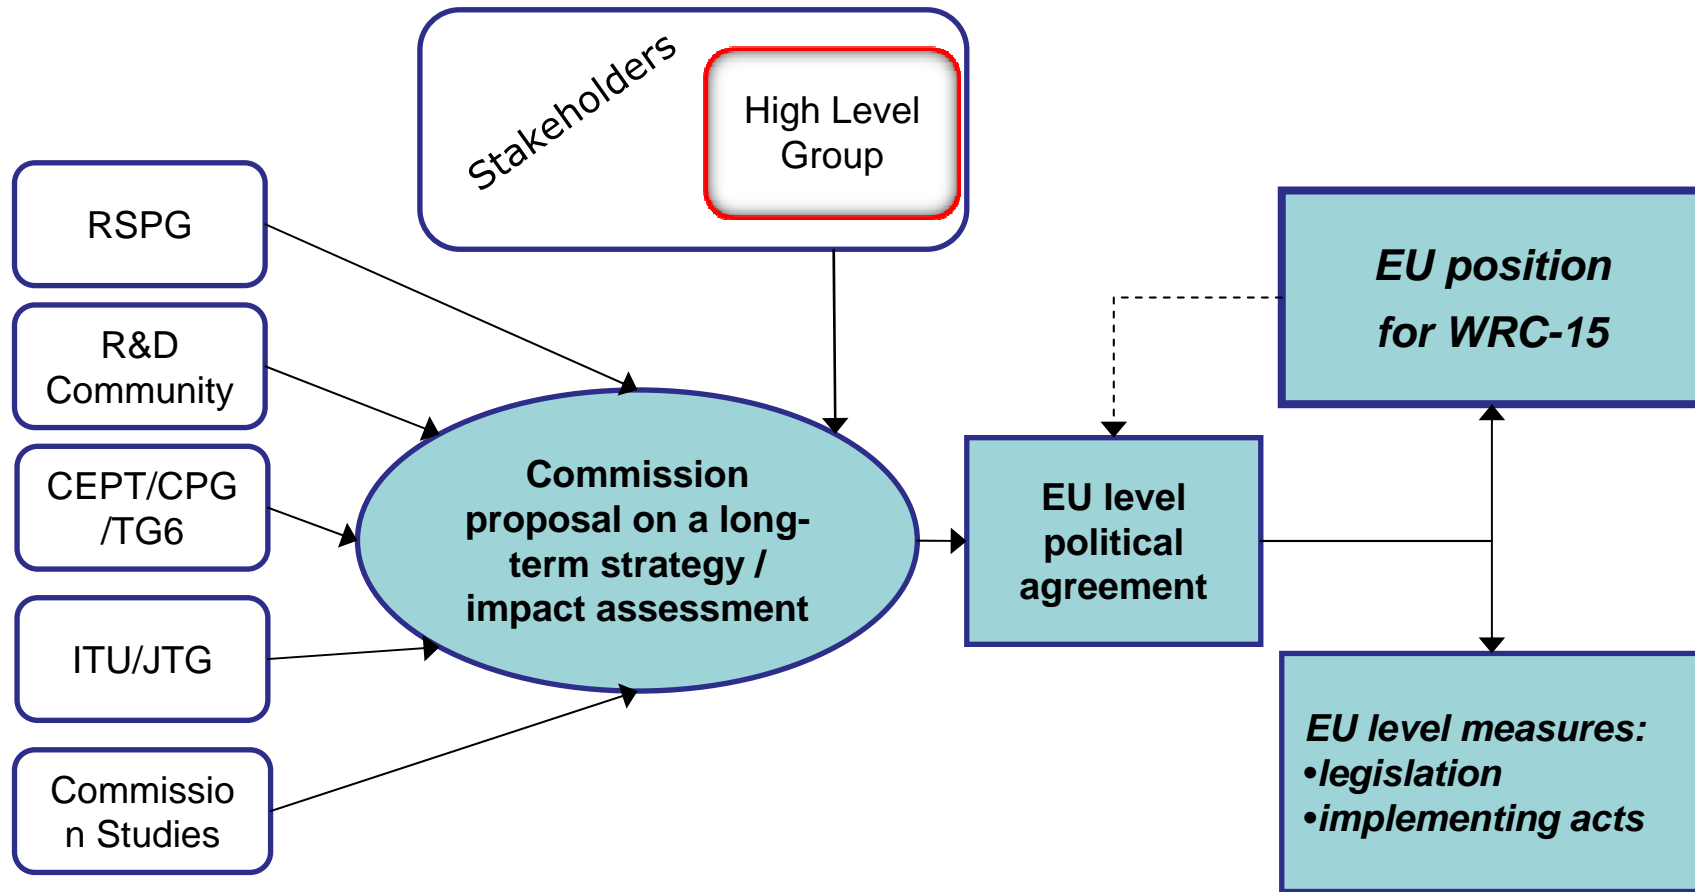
Stakeholders

High Level Group

RSPG

R&D Community

CEPT/CPG /TG6

ITU/JTG

Commissio n Studies

Commission proposal on a long-term strategy / impact assessment

EU level political agreement

EU position for WRC-15

EU level measures:
•legislation
•implementing acts